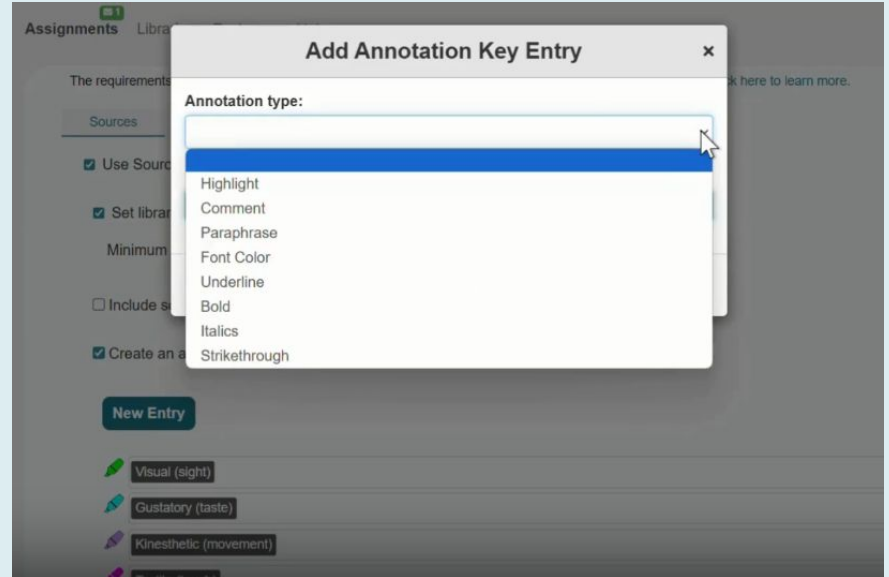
1

Assignments Libra

The requirements

ck here to learn more.

Sources

Use Sourc

Set librar

Minimum

Include s

Create an a

New Entry

Visual (sight)

Gustatory (taste)

Kinesthetic (movement)

Add Annotation Key Entry ×

Annotation type:

Highlight
Comment
Paraphrase
Font Color
Underline
Bold
Italics
Strikethrough